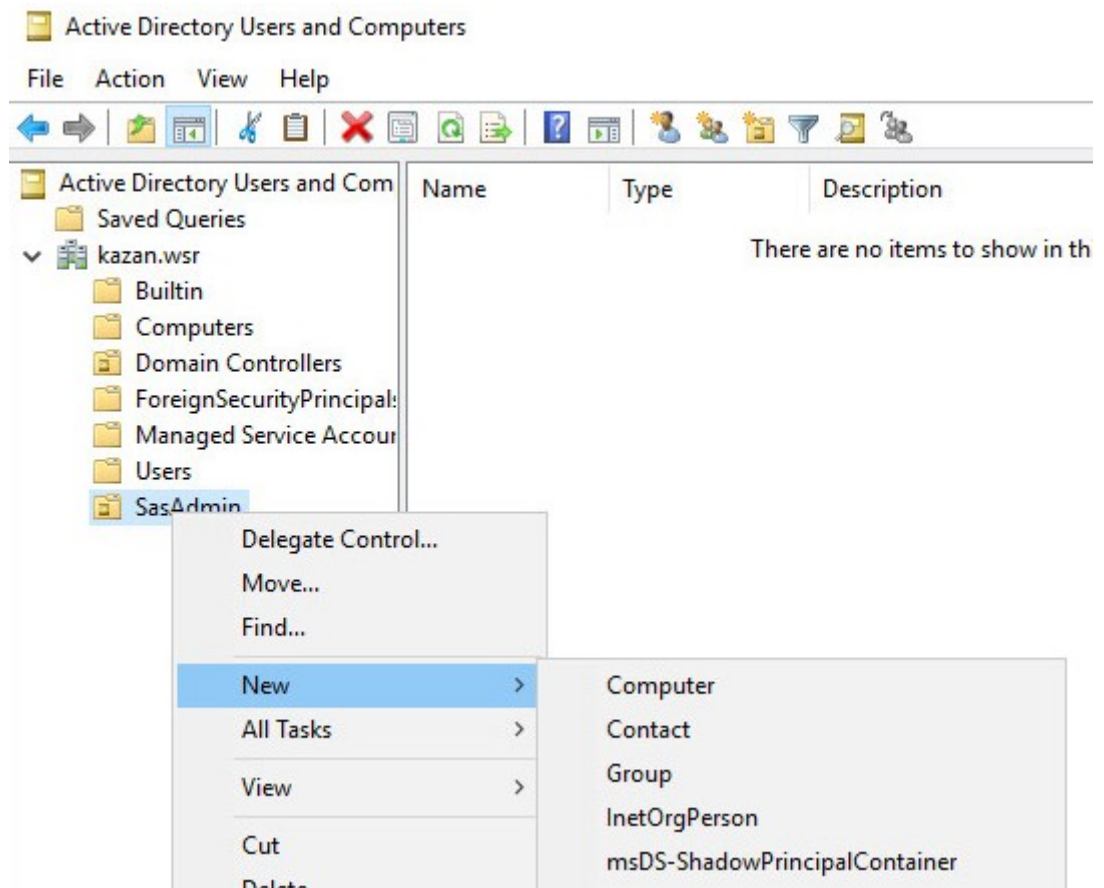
Active Directory Users and Computers

File Action View Help

Active Directory Users and Com
Saved Queries
kazan.wsr
Builtin
Computers
Domain Controllers
ForeignSecurityPrincipal
Managed Service Accour
Users
SasAdmin

| Name | Type | Description |
|---|---|---|

There are no items to show in th

Delegate Control...
Move...
Find...
New >
All Tasks >
View >
Cut
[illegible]

Computer
Contact
Group
InetOrgPerson
msDS-ShadowPrincipalContainer